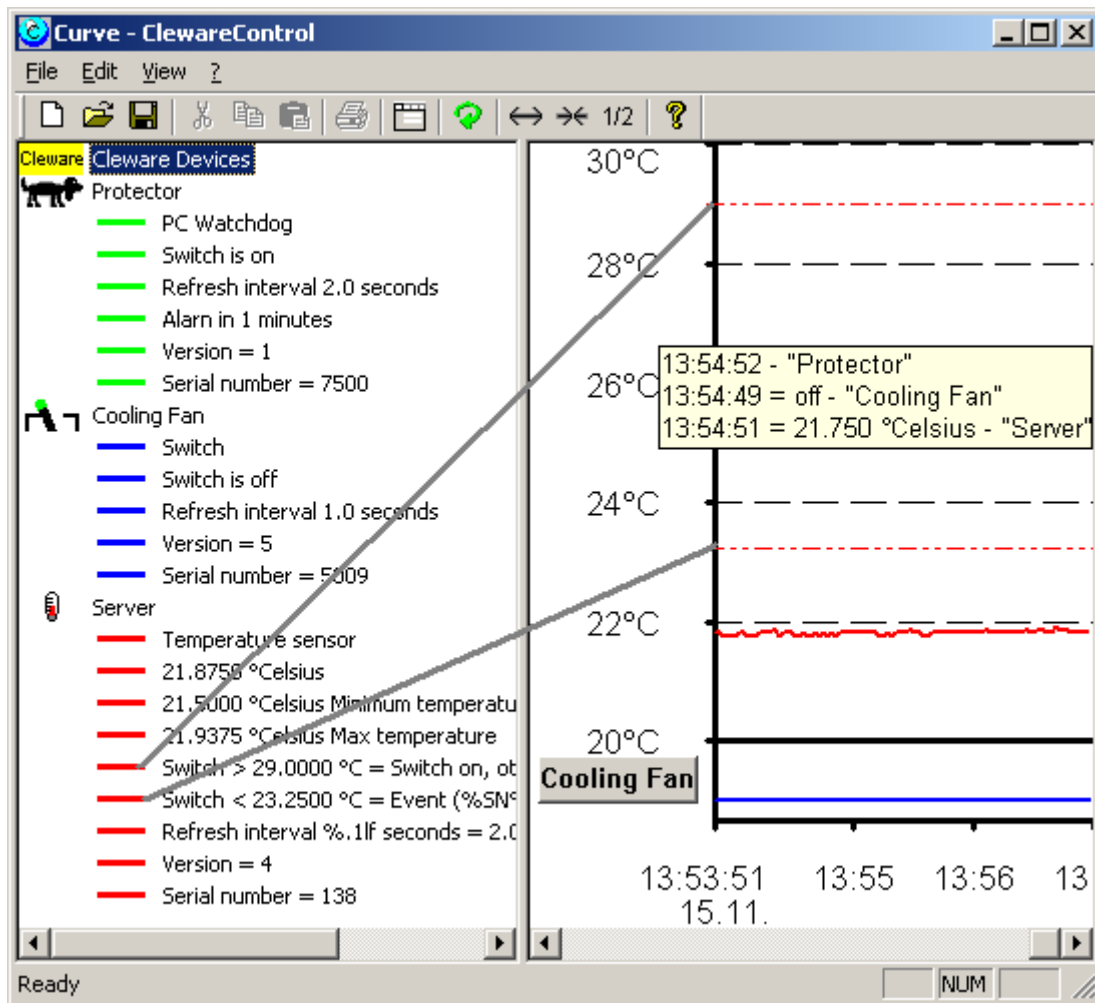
Curve - ClewareControl

File Edit View ?

1/2

Cleware Cleware Devices
Protector
PC Watchdog
Switch is on
Refresh interval 2.0 seconds
Alarn in 1 minutes
Version = 1
Serial number = 7500
Cooling Fan
Switch
Switch is off
Refresh interval 1.0 seconds
Version = 5
Serial number = 5009
Server
Temperature sensor
21.8750 °Celsius
21.5000 °Celsius Minimum temperatu
21.9375 °Celsius Max temperature
Switch > 29.0000 °C = Switch on, ot
Switch < 23.2500 °C = Event (%SN
Refresh interval %.1lf seconds = 2.0
Version = 4
Serial number = 138

30°C
28°C
26°C
24°C
22°C
20°C

13:54:52 - "Protector"
13:54:49 = off - "Cooling Fan"
13:54:51 = 21.750 °Celsius - "Server"

Cooling Fan

13:53:51
15.11.
13:55
13:56
13

Ready
NUM